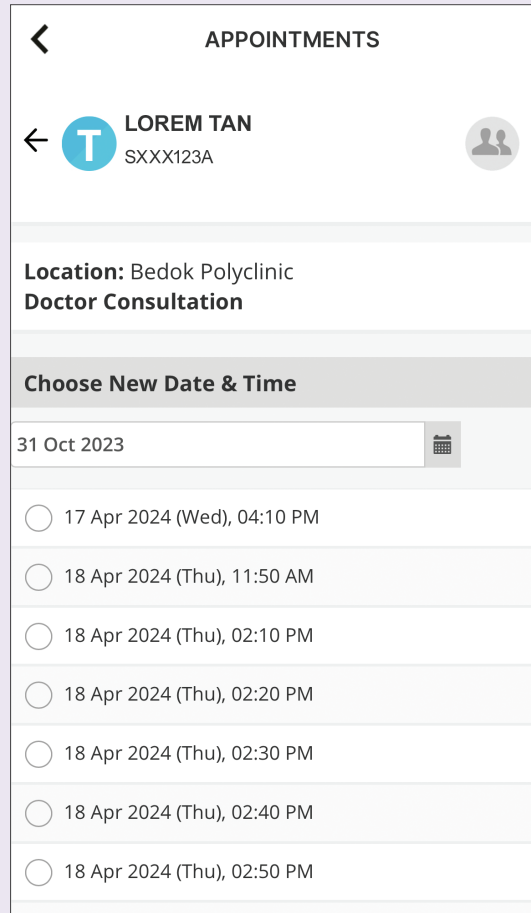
APPOINTMENTS

T LOREM TAN
SXXX123A

**Location:** Bedok Polyclinic
**Doctor Consultation**

Choose New Date & Time

31 Oct 2023

17 Apr 2024 (Wed), 04:10 PM

18 Apr 2024 (Thu), 11:50 AM

18 Apr 2024 (Thu), 02:10 PM

18 Apr 2024 (Thu), 02:20 PM

18 Apr 2024 (Thu), 02:30 PM

18 Apr 2024 (Thu), 02:40 PM

18 Apr 2024 (Thu), 02:50 PM